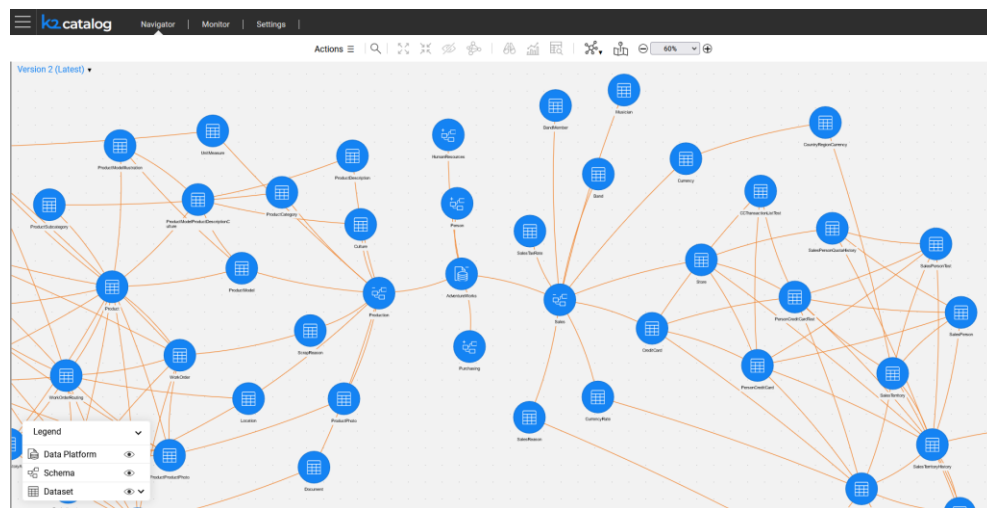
k2.catalog Navigator | Monitor | Settings |

Actions ☰ 60%

Version 2 (Latest)

UnitMeasure
ProductModelIllustration
ProductDescription
ProductModelProductDescriptionCulture
ProductCategory
ProductSubcategory
Culture
ProductModel
Product
Production
ScrapReason
WorkOrder
WorkOrderRouting
Location
ProductPhoto
ProductProductPhoto
Document
HumanResources
Person
AdventureWorks
Purchasing
SalesTaxRate
Sales
SalesReason
CurrencyRate
BankMember
Musician
Band
Currency
CountryRegionCurrency
CCTransactionListText
SalesPersonQuotaHistory
SalesPersonText
Store
PersonCreditCardText
SalesPerson
CreditCard
PersonCreditCard
SalesTerritory
SalesTerritoryHistory

Legend
Data Platform
Schema
Dataset